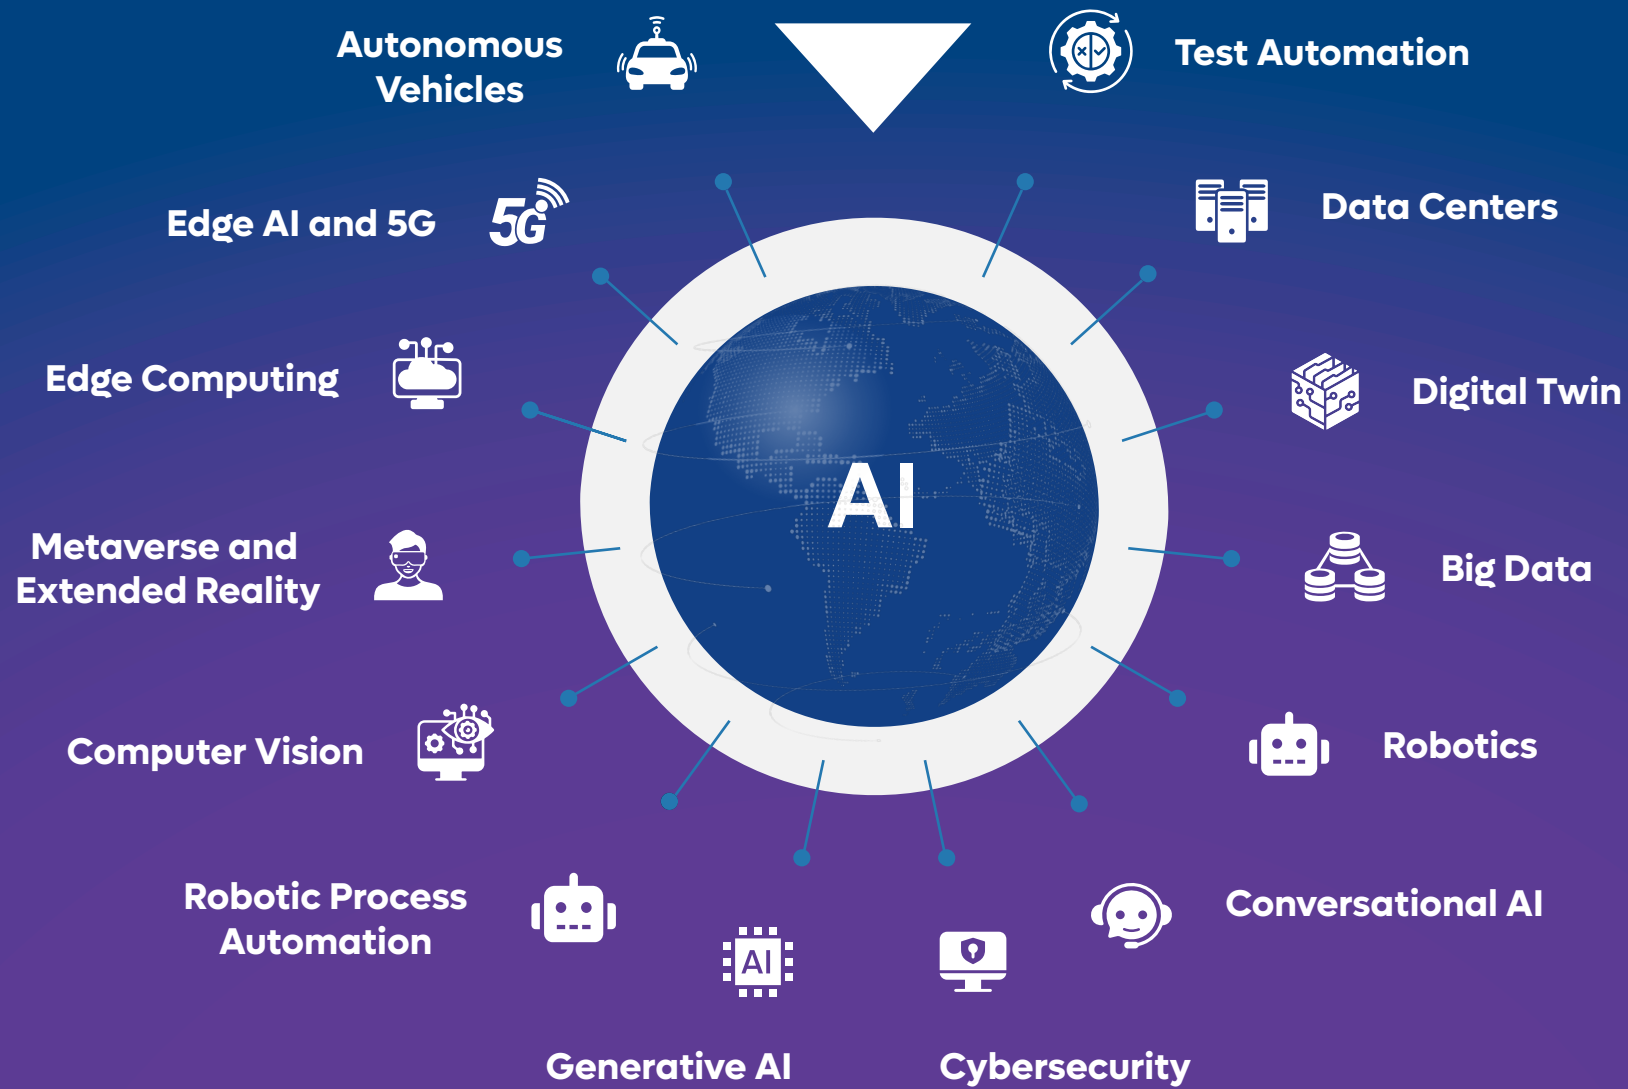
Autonomous Vehicles

Test Automation

Edge AI and 5G

5G

Data Centers

Edge Computing

Digital Twin

AI

Metaverse and Extended Reality

Big Data

Computer Vision

Robotics

Robotic Process Automation

Conversational AI

AI

Generative AI

Cybersecurity